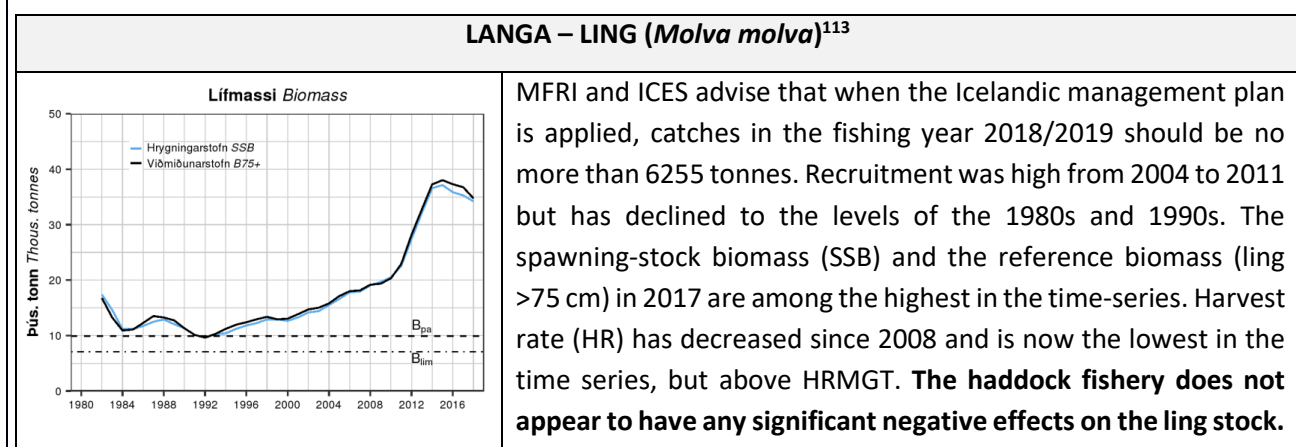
LANGA – LING (*Molva molva*)$^{113}$

Lífmassi *Biomass*

Hrygningarstofn *SSB*
Viðmiðunarstofn *B75+*

Þús. tonn *Thous. tonnes*

50
40
30
20
10
0

$B_{pa}$
$B_{lim}$

1980 1984 1988 1992 1996 2000 2004 2008 2012 2016

MFRI and ICES advise that when the Icelandic management plan is applied, catches in the fishing year 2018/2019 should be no more than 6255 tonnes. Recruitment was high from 2004 to 2011 but has declined to the levels of the 1980s and 1990s. The spawning-stock biomass (SSB) and the reference biomass (ling >75 cm) in 2017 are among the highest in the time-series. Harvest rate (HR) has decreased since 2008 and is now the lowest in the time series, but above HRMGT. **The haddock fishery does not appear to have any significant negative effects on the ling stock.**